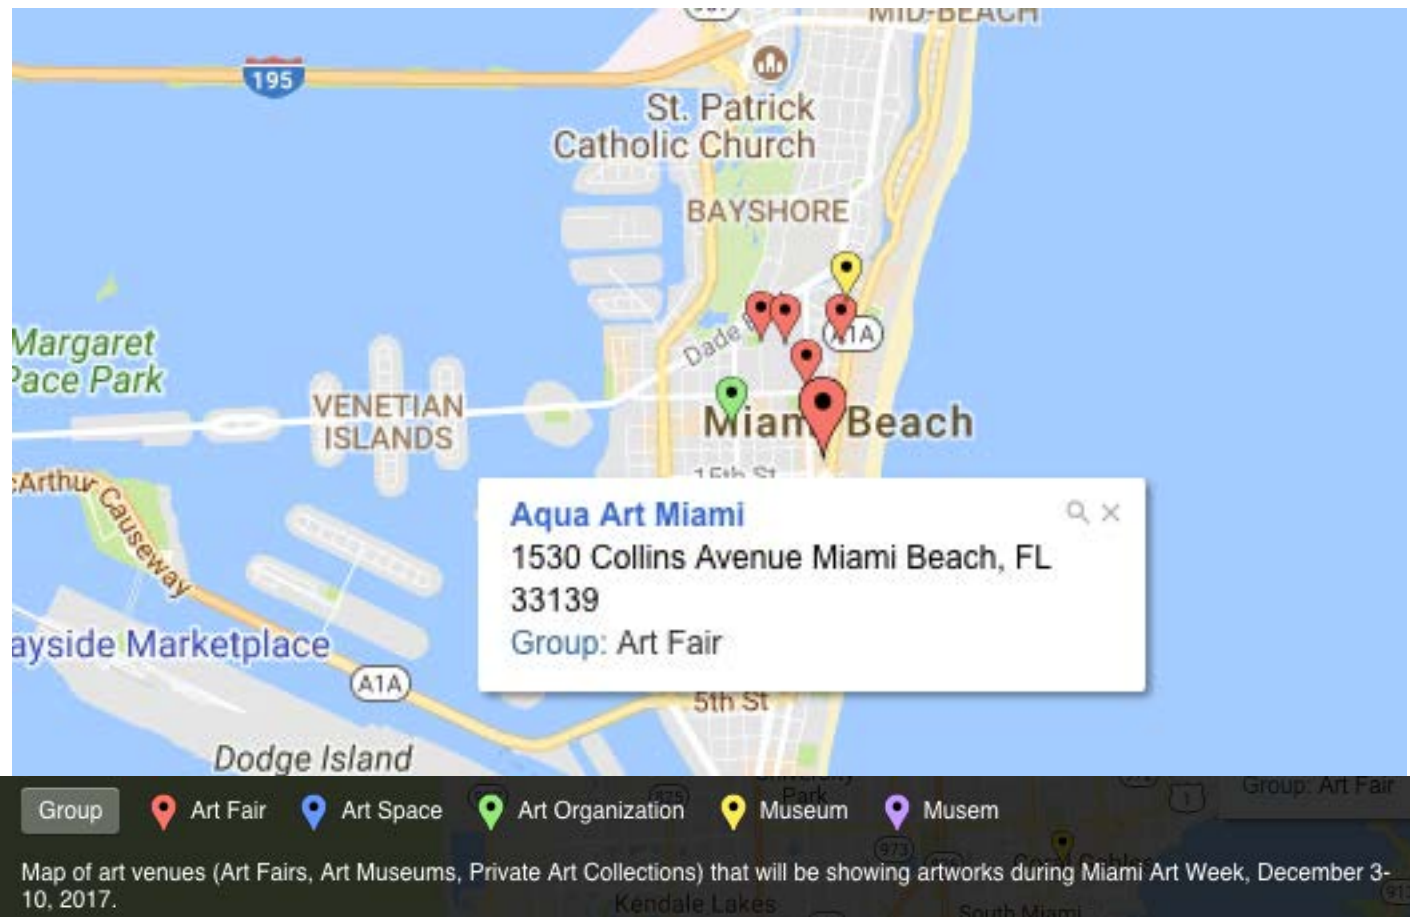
MID-BEACH
195
St. Patrick Catholic Church
BAYSHORE
Margaret Pace Park
Dade
A1A
VENETIAN ISLANDS
Miami Beach
15th St
Arthur Causeway
Bayside Marketplace
A1A
5th St
Dodge Island

Aqua Art Miami
1530 Collins Avenue Miami Beach, FL 33139
Group: Art Fair

Group: Art Fair

Group
Art Fair
Art Space
Art Organization
Museum
Musem

Map of art venues (Art Fairs, Art Museums, Private Art Collections) that will be showing artworks during Miami Art Week, December 3-10, 2017.

Kendale Lakes
South Miami
Coral Gables